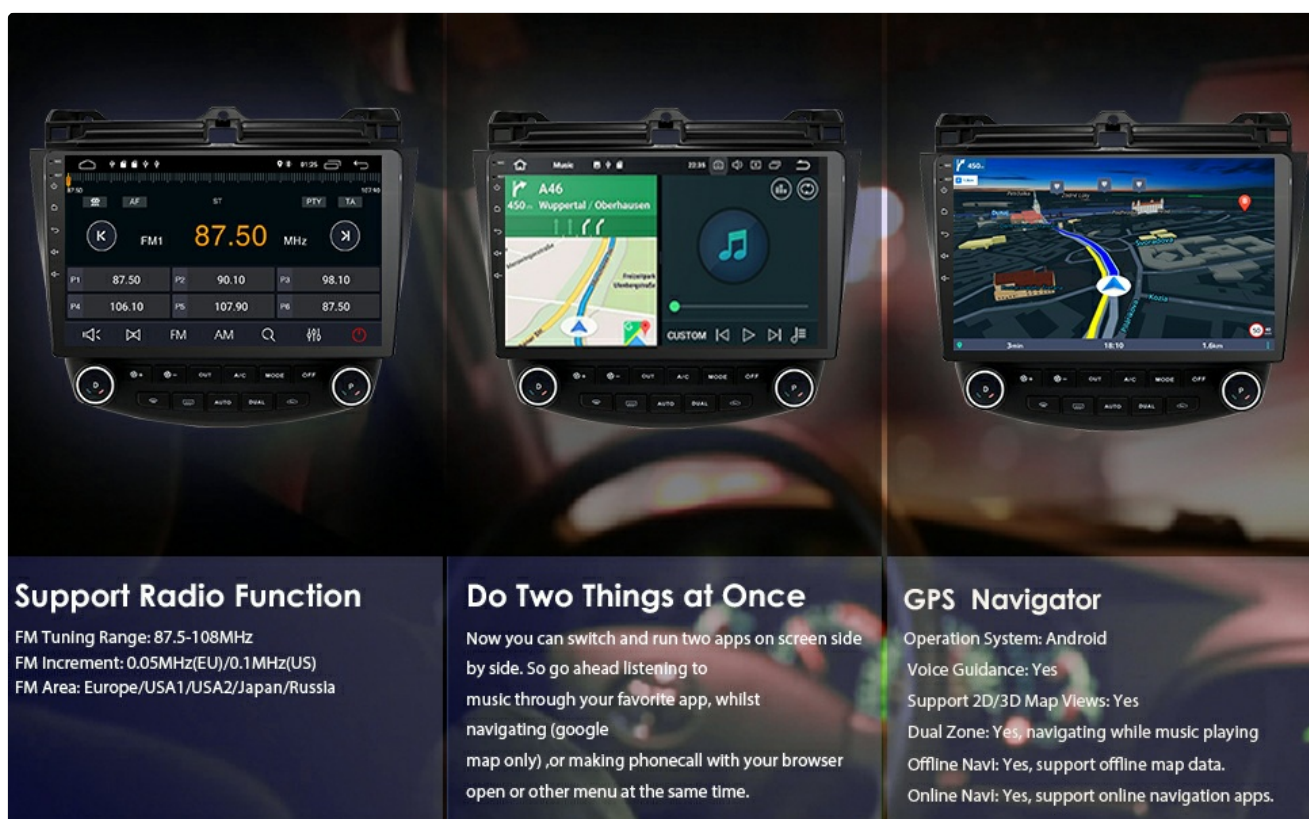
8:25

87.50 107.90

AF ST PTY TA

FM1 87.50 MHz

P1 87.50 P2 90.10 P3 98.10

P4 106.10 P5 107.90 P6 87.50

FM AM

OUT A/C MODE OFF

AUTO DUAL

Music 22:35

A46

450 m Wuppertal / Oberhausen

CUSTOM

OUT A/C MODE OFF

AUTO DUAL

450

3min 18:10 1.6km

OUT A/C MODE OFF

AUTO DUAL

Support Radio Function

FM Tuning Range: 87.5-108MHz
FM Increment: 0.05MHz(EU)/0.1MHz(US)
FM Area: Europe/USA1/USA2/Japan/Russia

Do Two Things at Once

Now you can switch and run two apps on screen side by side. So go ahead listening to music through your favorite app, whilst navigating (google map only) ,or making phonecall with your browser open or other menu at the same time.

GPS Navigator

Operation System: Android
Voice Guidance: Yes
Support 2D/3D Map Views: Yes
Dual Zone: Yes, navigating while music playing
Offline Navi: Yes, support offline map data.
Online Navi: Yes, support online navigation apps.